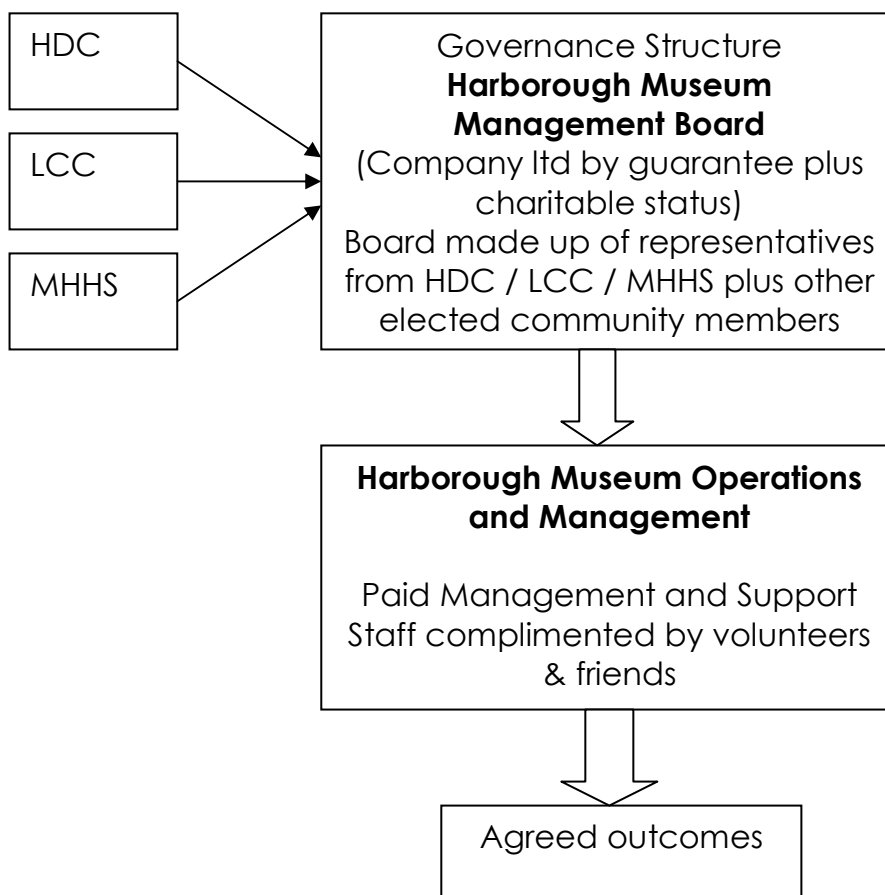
HDC

LCC

MHHS

Governance Structure
**Harborough Museum Management Board**
(Company ltd by guarantee plus charitable status)
Board made up of representatives from HDC / LCC / MHHS plus other elected community members

**Harborough Museum Operations and Management**

Paid Management and Support Staff complimented by volunteers & friends

Agreed outcomes